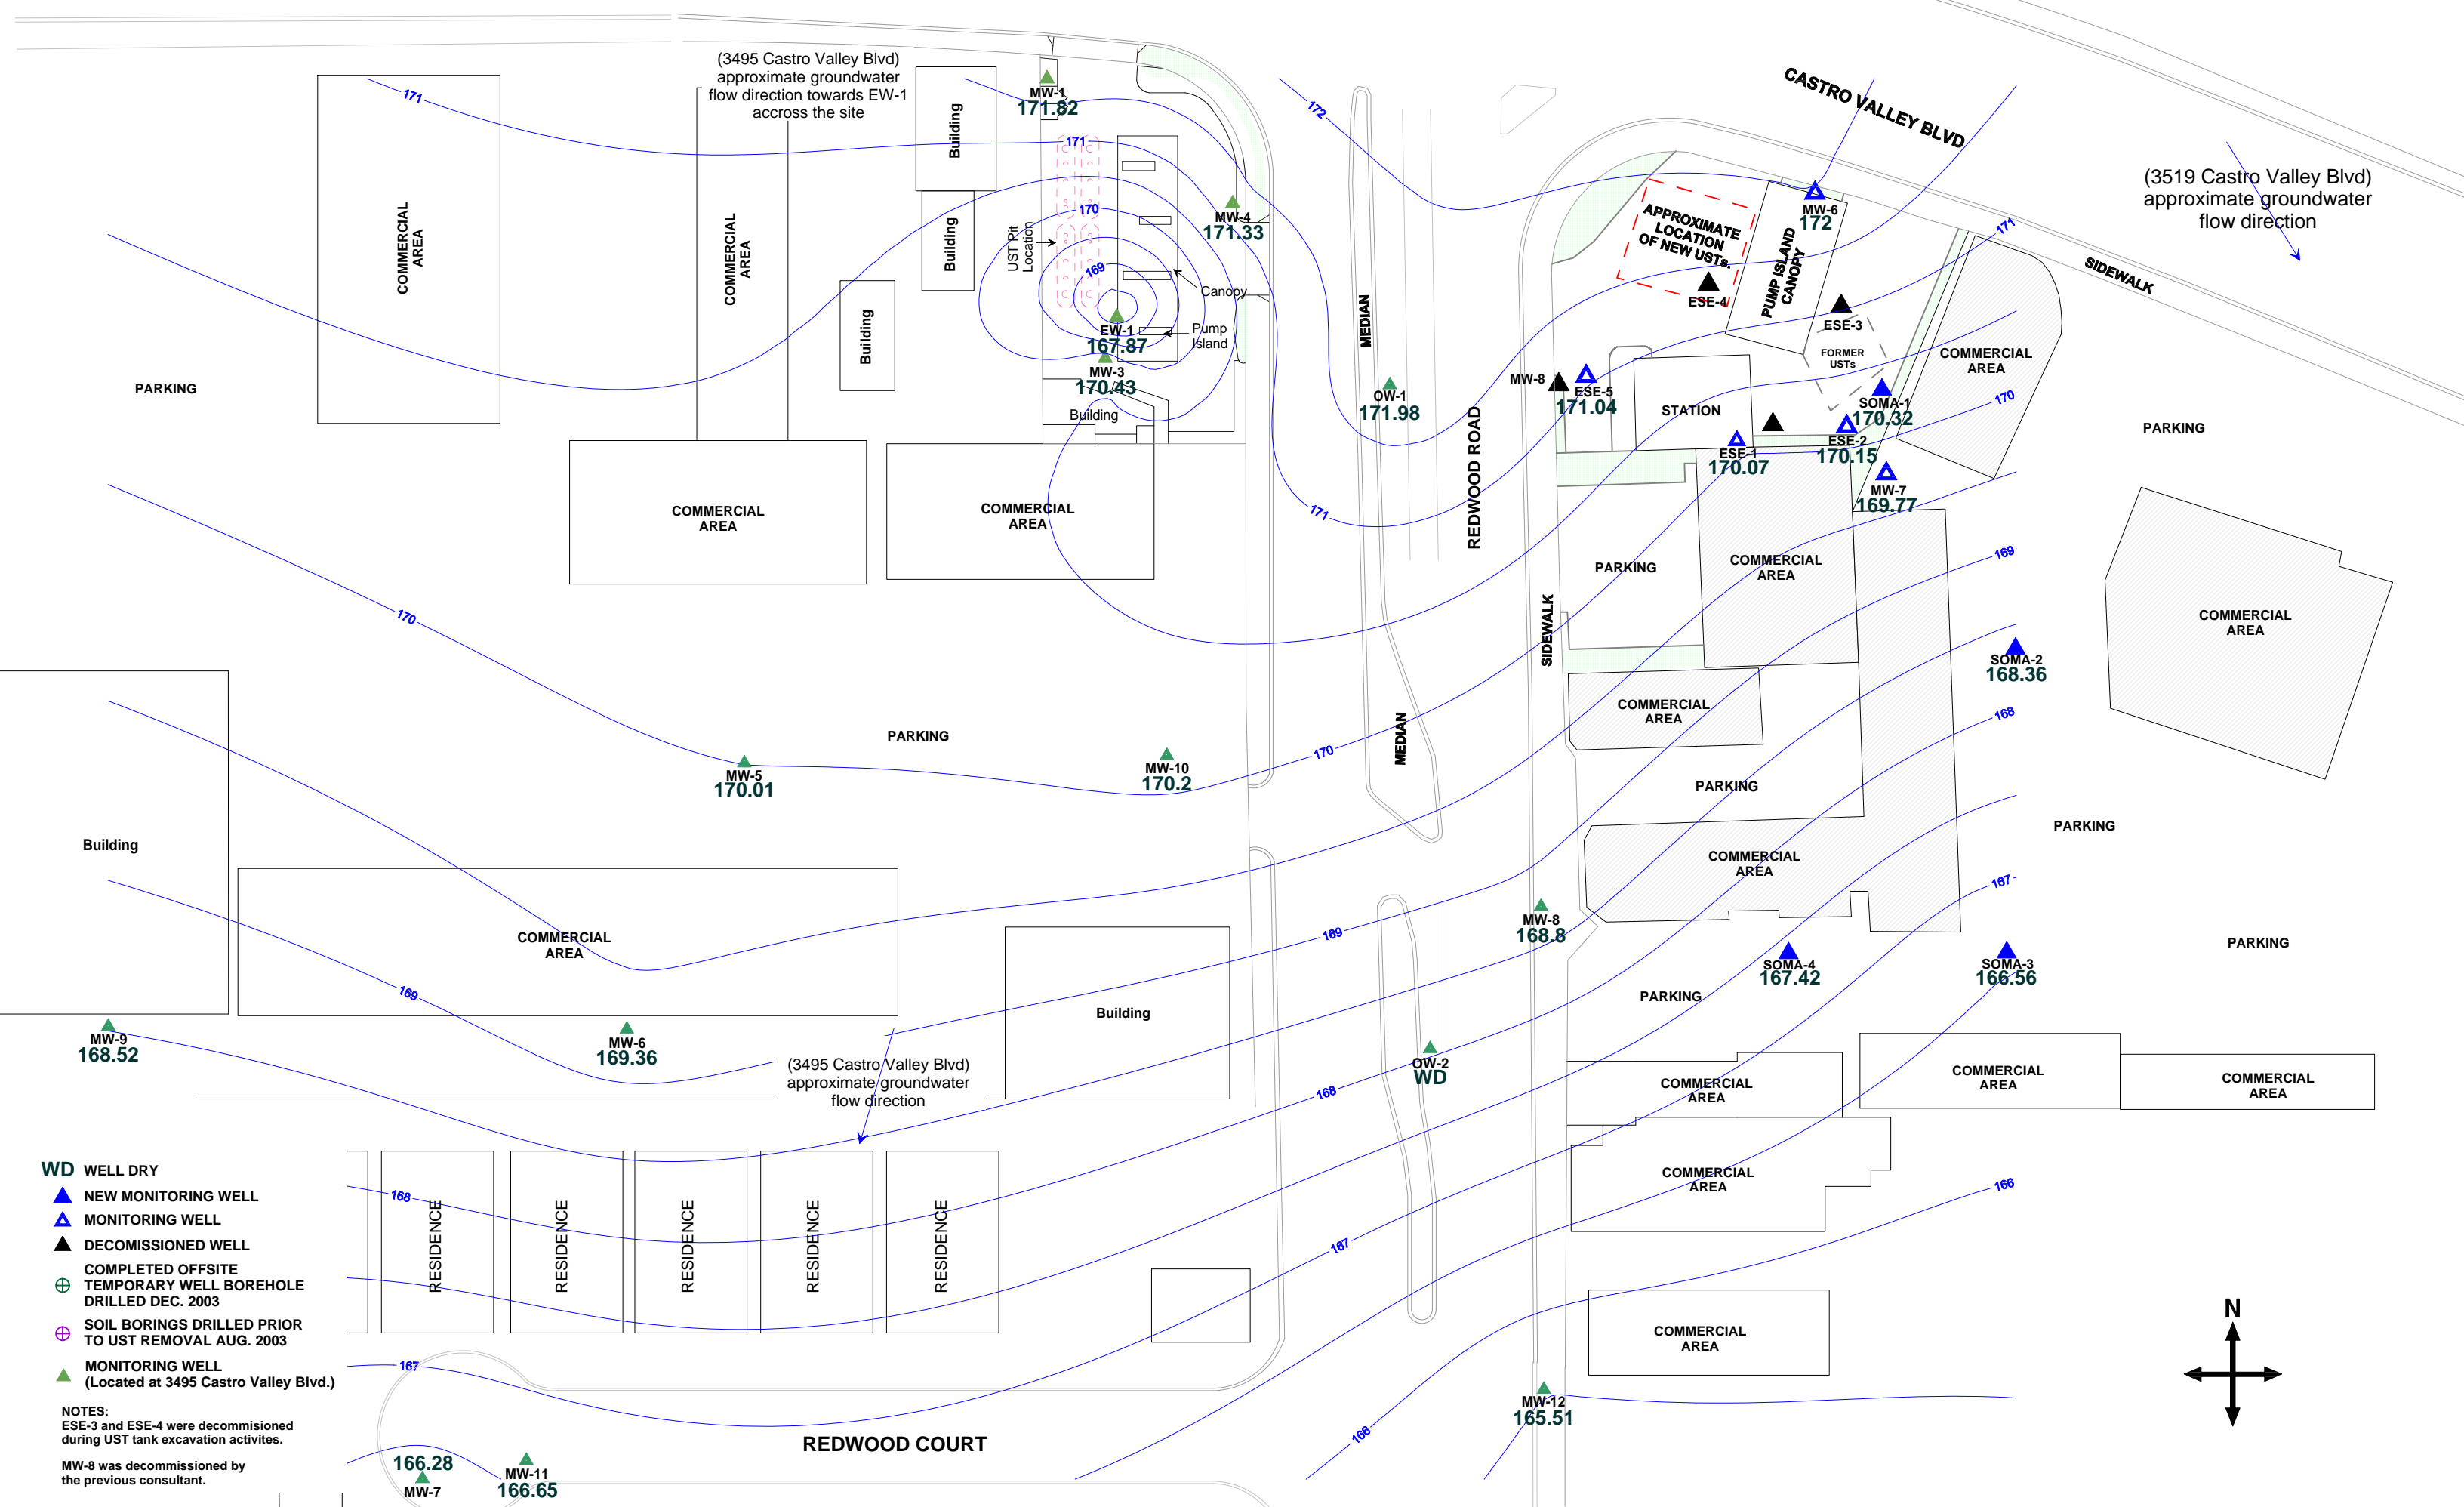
(3495 Castro Valley Blvd) approximate groundwater flow direction towards EW-1 accross the site

CASTRO VALLEY BLVD

(3519 Castro Valley Blvd) approximate groundwater flow direction

MW-1
171.82

171

172

COMMERCIAL AREA

COMMERCIAL AREA

Building

Building

Building

UST Pit Location

170

169

Canopy

Pump Island

MW-4
171.33

EW-1
167.87

MW-3
170.43

Building

APPROXIMATE LOCATION OF NEW USTs

ESE-4

MW-6
172

PUMP ISLAND CANOPY

ESE-3

FORMER USTs

171

SIDEWALK

COMMERCIAL AREA

PARKING

MEDIAN

OW-1
171.98

REDWOOD ROAD

MW-8

ESE-5
171.04

STATION

ESE-1
170.07

ESE-2
170.15

SOMA-1
170.32

170

MW-7
169.77

PARKING

PARKING

COMMERCIAL AREA

COMMERCIAL AREA

171

COMMERCIAL AREA

SIDEWALK

169

COMMERCIAL AREA

SOMA-2
168.36

170

PARKING

MW-5
170.01

MW-10
170.2

170

MEDIAN

COMMERCIAL AREA

168

PARKING

PARKING

Building

COMMERCIAL AREA

COMMERCIAL AREA

169

MW-8
168.8

167

SOMA-4
167.42

SOMA-3
166.56

PARKING

PARKING

169

MW-9
168.52

MW-6
169.36

(3495 Castro Valley Blvd) approximate groundwater flow direction

Building

168

OW-2
WD

COMMERCIAL AREA

COMMERCIAL AREA

COMMERCIAL AREA

COMMERCIAL AREA

WD WELL DRY

NEW MONITORING WELL

MONITORING WELL

DECOMISSIONED WELL

COMPLETED OFFSITE TEMPORARY WELL BOREHOLE DRILLED DEC. 2003

SOIL BORINGS DRILLED PRIOR TO UST REMOVAL AUG. 2003

MONITORING WELL (Located at 3495 Castro Valley Blvd.)

NOTES:
ESE-3 and ESE-4 were decommisioned during UST tank excavation activites.

MW-8 was decommissioned by the previous consultant.

168

RESIDENCE

RESIDENCE

RESIDENCE

RESIDENCE

RESIDENCE

167

166

COMMERCIAL AREA

N

167

166.28
MW-7

MW-11
166.65

REDWOOD COURT

166

MW-12
165.51